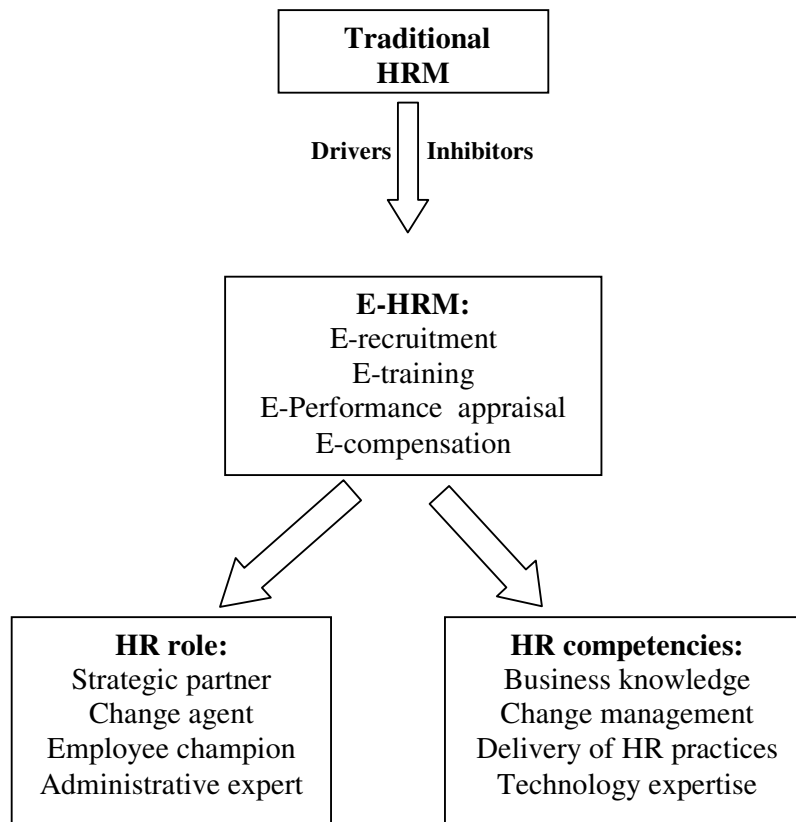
Traditional HRM

Drivers

Inhibitors

E-HRM:
E-recruitment
E-training
E-Performance appraisal
E-compensation

HR role:
Strategic partner
Change agent
Employee champion
Administrative expert

HR competencies:
Business knowledge
Change management
Delivery of HR practices
Technology expertise